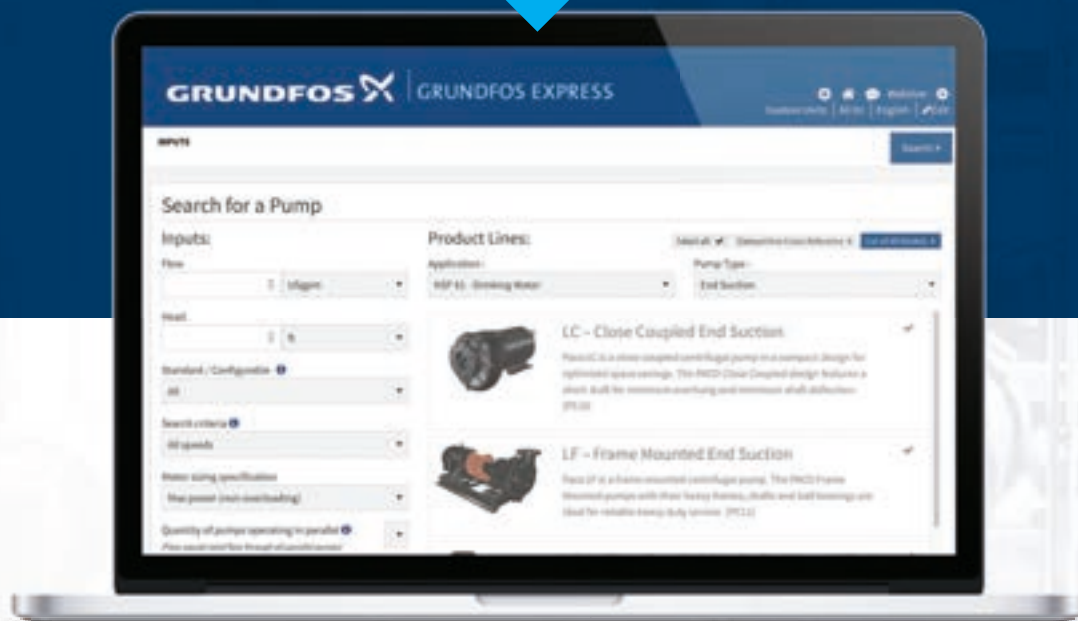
GRUNDFOS | GRUNDFOS EXPRESS

INPUTS

Search

Search for a Pump

Inputs:

Flow

USgpm

Head

ft

Standard / Configurable

All

Search criteria

All speeds

Motor sizing specification

Max power (non-overloading)

Quantity of pumps operating in parallel

Product Lines:

Application

NSF 61 - Drinking Water

Pump Type

End Suction

LC – Close Coupled End Suction

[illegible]

LF – Frame Mounted End Suction

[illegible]